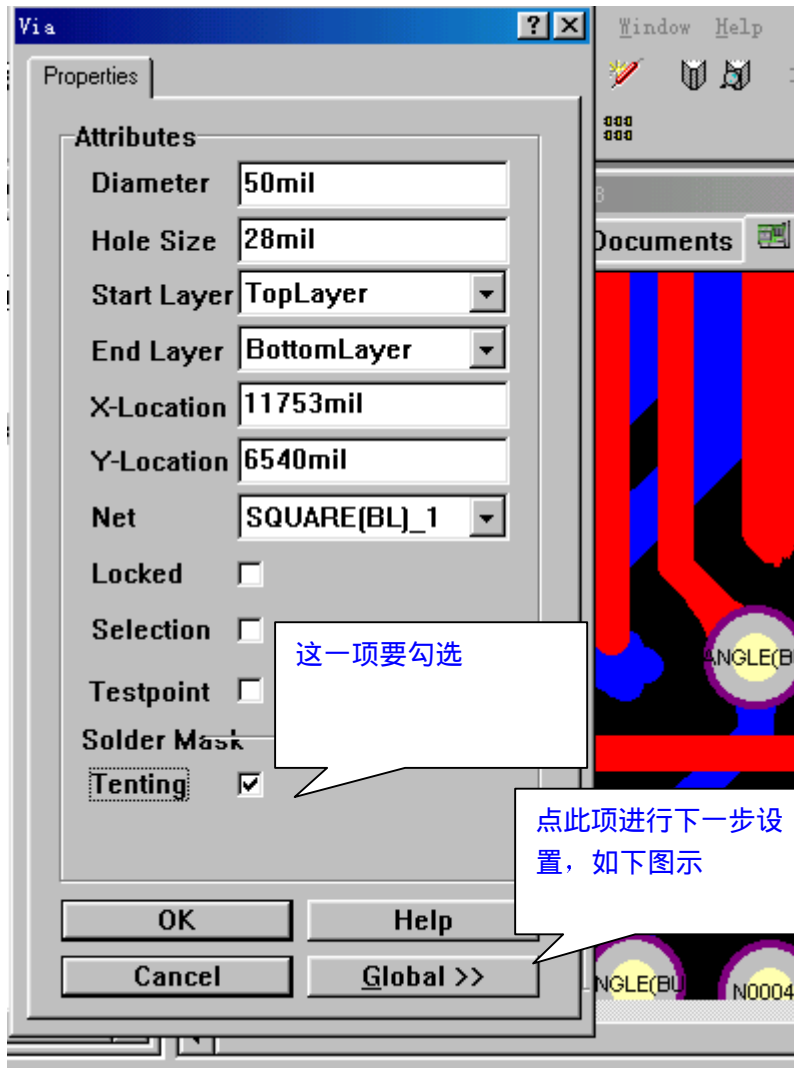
Via

Window Help

Properties

Attributes

Diameter 50mil

Hole Size 28mil

Start Layer TopLayer

End Layer BottomLayer

X-Location 11753mil

Y-Location 6540mil

Net SQUARE(BL)_1

Locked

Selection

Testpoint

Solder Mask

Tenting

这一项要勾选

点此项进行下一步设置，如下图示

OK

Help

Cancel

Global >>

Documents

ANGLE(B

NGLE(BU

N0004